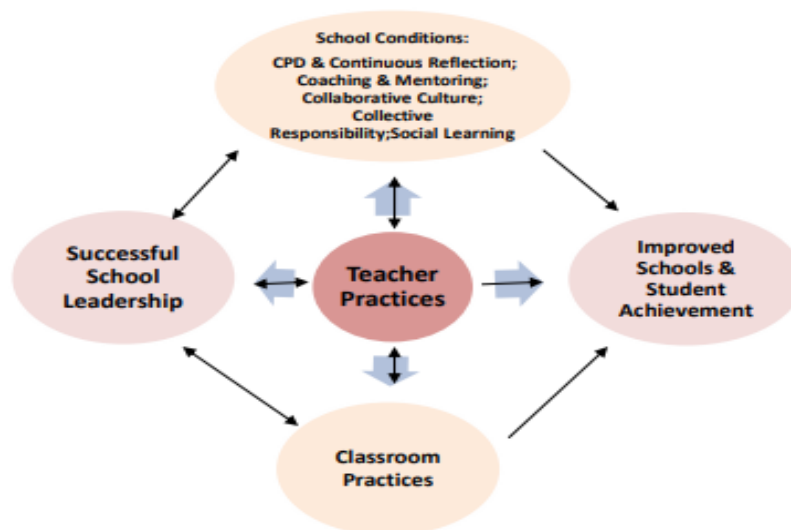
School Conditions:
CPD & Continuous Reflection;
Coaching & Mentoring;
Collaborative Culture;
Collective
Responsibility;Social Learning

Successful School Leadership

Teacher Practices

Improved Schools & Student Achievement

Classroom Practices